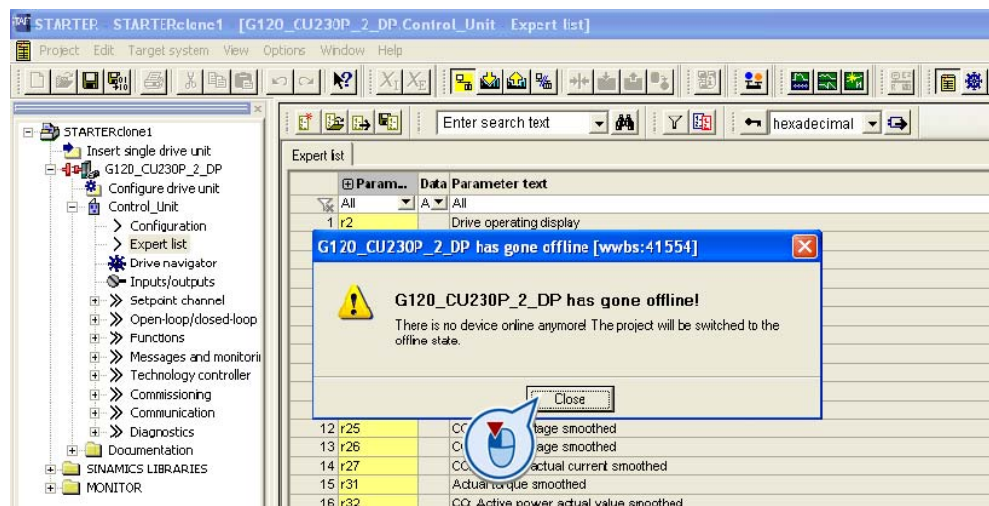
STARTER STARTERclone1 [G120_CU230P_2_DP.Control_Unit Expert list]

Project Edit Target system View Options Window Help

Enter search text

hexadecimal

STARTERclone1
Insert single drive unit
G120_CU230P_2_DP
Configure drive unit
Control_Unit
Configuration
Expert list
Drive navigator
Inputs/outputs
Setpoint channel
Open-loop/closed-loop
Functions
Messages and monitori
Technology controller
Commissioning
Communication
Diagnostics
Documentation
SINAMICS LIBRARIES
MONITOR

Expert ist

| | Param... | Data | Parameter text |
|---|---|---|---|
| | All | A | All |
| 1 | r2 | | Drive operating display |
| 12 | r25 | | CO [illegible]tage smoothed |
| 13 | r26 | | C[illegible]age smoothed |
| 14 | r27 | | CO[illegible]actual current smoothed |
| 15 | r31 | | Actual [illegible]que smoothed |
| 16 | r32 | | CO: Active power actual value smoothed |

G120_CU230P_2_DP has gone offline [wwbs:41554]

G120_CU230P_2_DP has gone offline!

There is no device online anymore! The project will be switched to the offline state.

Close